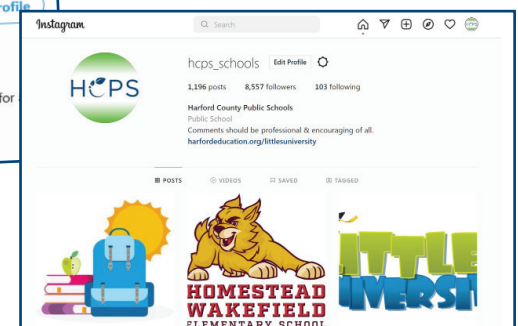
rofile

for

Instagram

Search

HCPS

hcps_schools Edit Profile

1,196 posts 8,557 followers 103 following

Harford County Public Schools
Public School
Comments should be professional & encouraging of all.
harfordeducation.org/littleuniversity

POSTS VIDEOS SAVED TAGGED

HOMESTEAD WAKEFIELD ELEMENTARY SCHOOL

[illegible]TTLE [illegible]IVERSI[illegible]